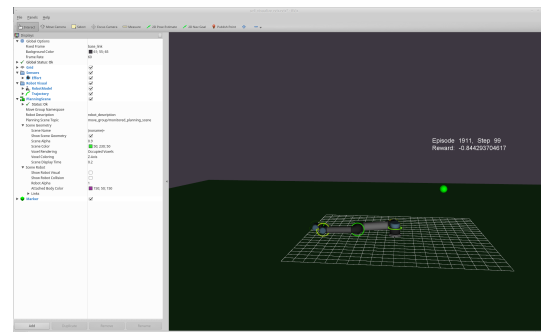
File Panels Help

Interact Move Camera Select Focus Camera Measure 2D Pose Estimate 2D Nav Goal Publish Point

Displays
Global Options
Fixed Frame base_link
Background Color 48; 48; 48
Frame Rate 30
Global Status: Ok
Grid
Sensors
Effect
Robot Model
RobotModel
Trajectory
PlanningScene
Status: Ok
Move Group Namespace
Robot Description robot_description
Planning Scene Topic move_group/monitored_planning_scene
Scene Geometry
Scene Name (noname)
Show Scene Geometry
Scene Alpha 0.9
Scene Color 50; 230; 50
Voxel Rendering Occupied Voxels
Voxel Coloring Z-Axis
Scene Display Time 0.2
Scene Robot
Show Robot Visual
Show Robot Collision
Robot Alpha 1
Attached Body Color 150; 50; 150
Links
Marker

Add Duplicate Remove Rename

Episode 1911, Step 99
Reward -0.844293704617